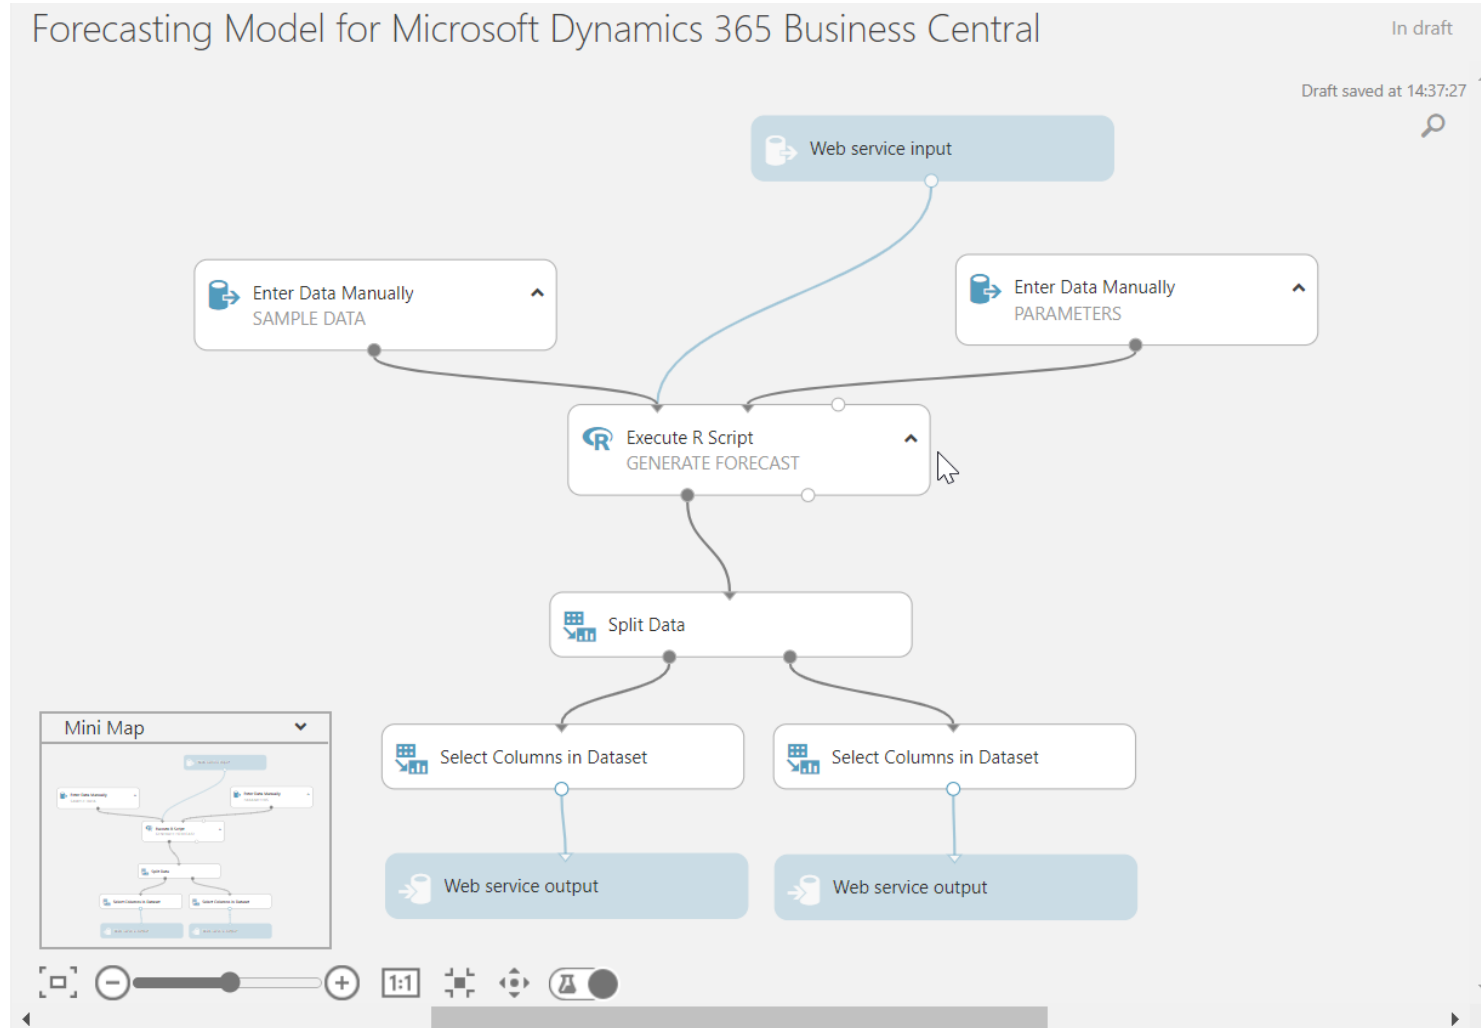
Forecasting Model for Microsoft Dynamics 365 Business Central

In draft

Draft saved at 14:37:27

Web service input

Enter Data Manually
SAMPLE DATA

Enter Data Manually
PARAMETERS

Execute R Script
GENERATE FORECAST

Split Data

Select Columns in Dataset

Select Columns in Dataset

Web service output

Web service output

Mini Map

1:1